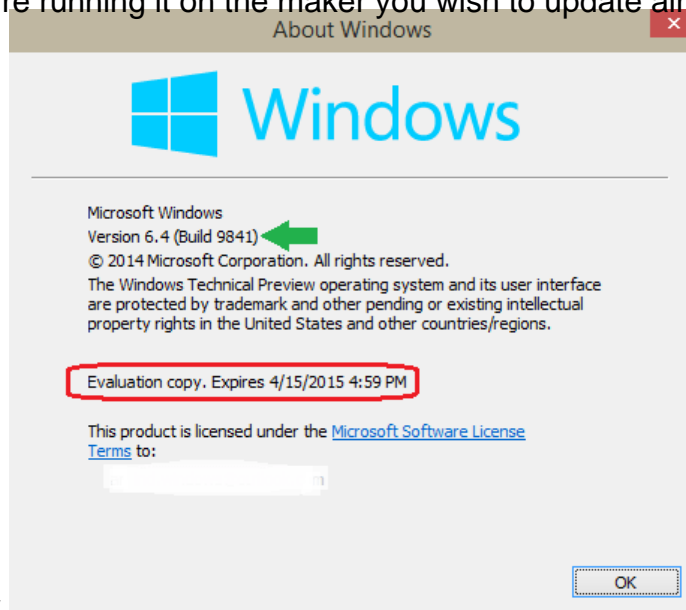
re running it on the maker you wish to update all

About Windows

Windows

Microsoft Windows
Version 6.4 (Build 9841)
© 2014 Microsoft Corporation. All rights reserved.
The Windows Technical Preview operating system and its user interface are protected by trademark and other pending or existing intellectual property rights in the United States and other countries/regions.

Evaluation copy. Expires 4/15/2015 4:59 PM

This product is licensed under the Microsoft Software License Terms to:

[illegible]

OK